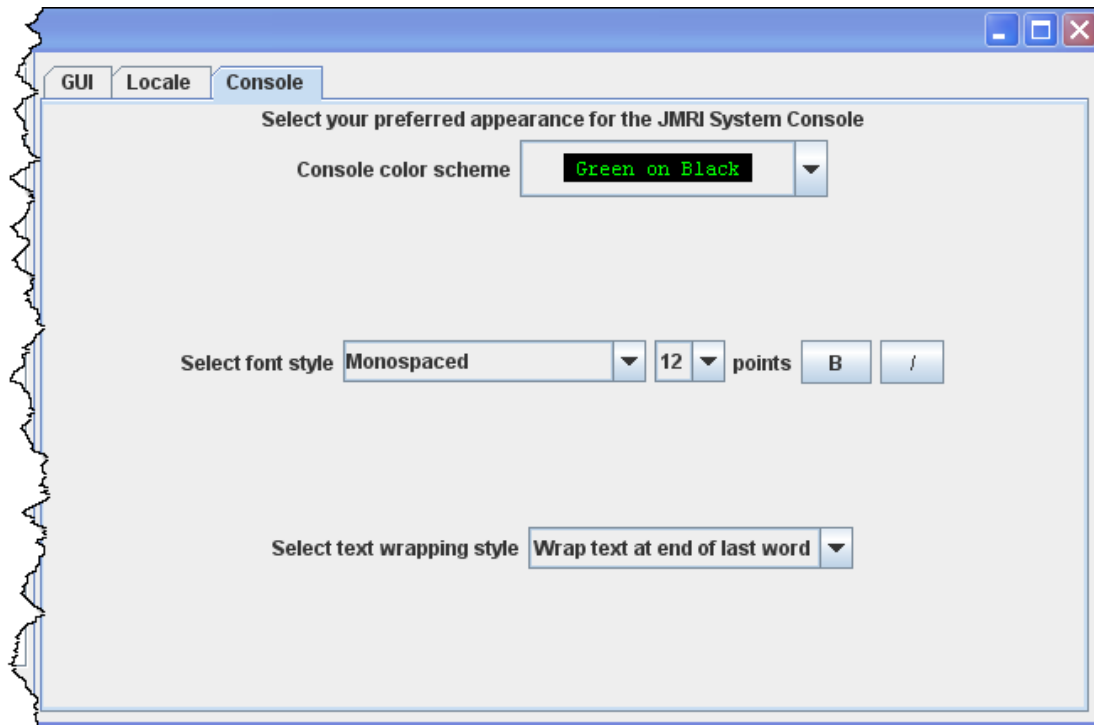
GUI | Locale | Console

Select your preferred appearance for the JMRI System Console

Console color scheme Green on Black

Select font style Monospaced 12 points B I

Select text wrapping style Wrap text at end of last word